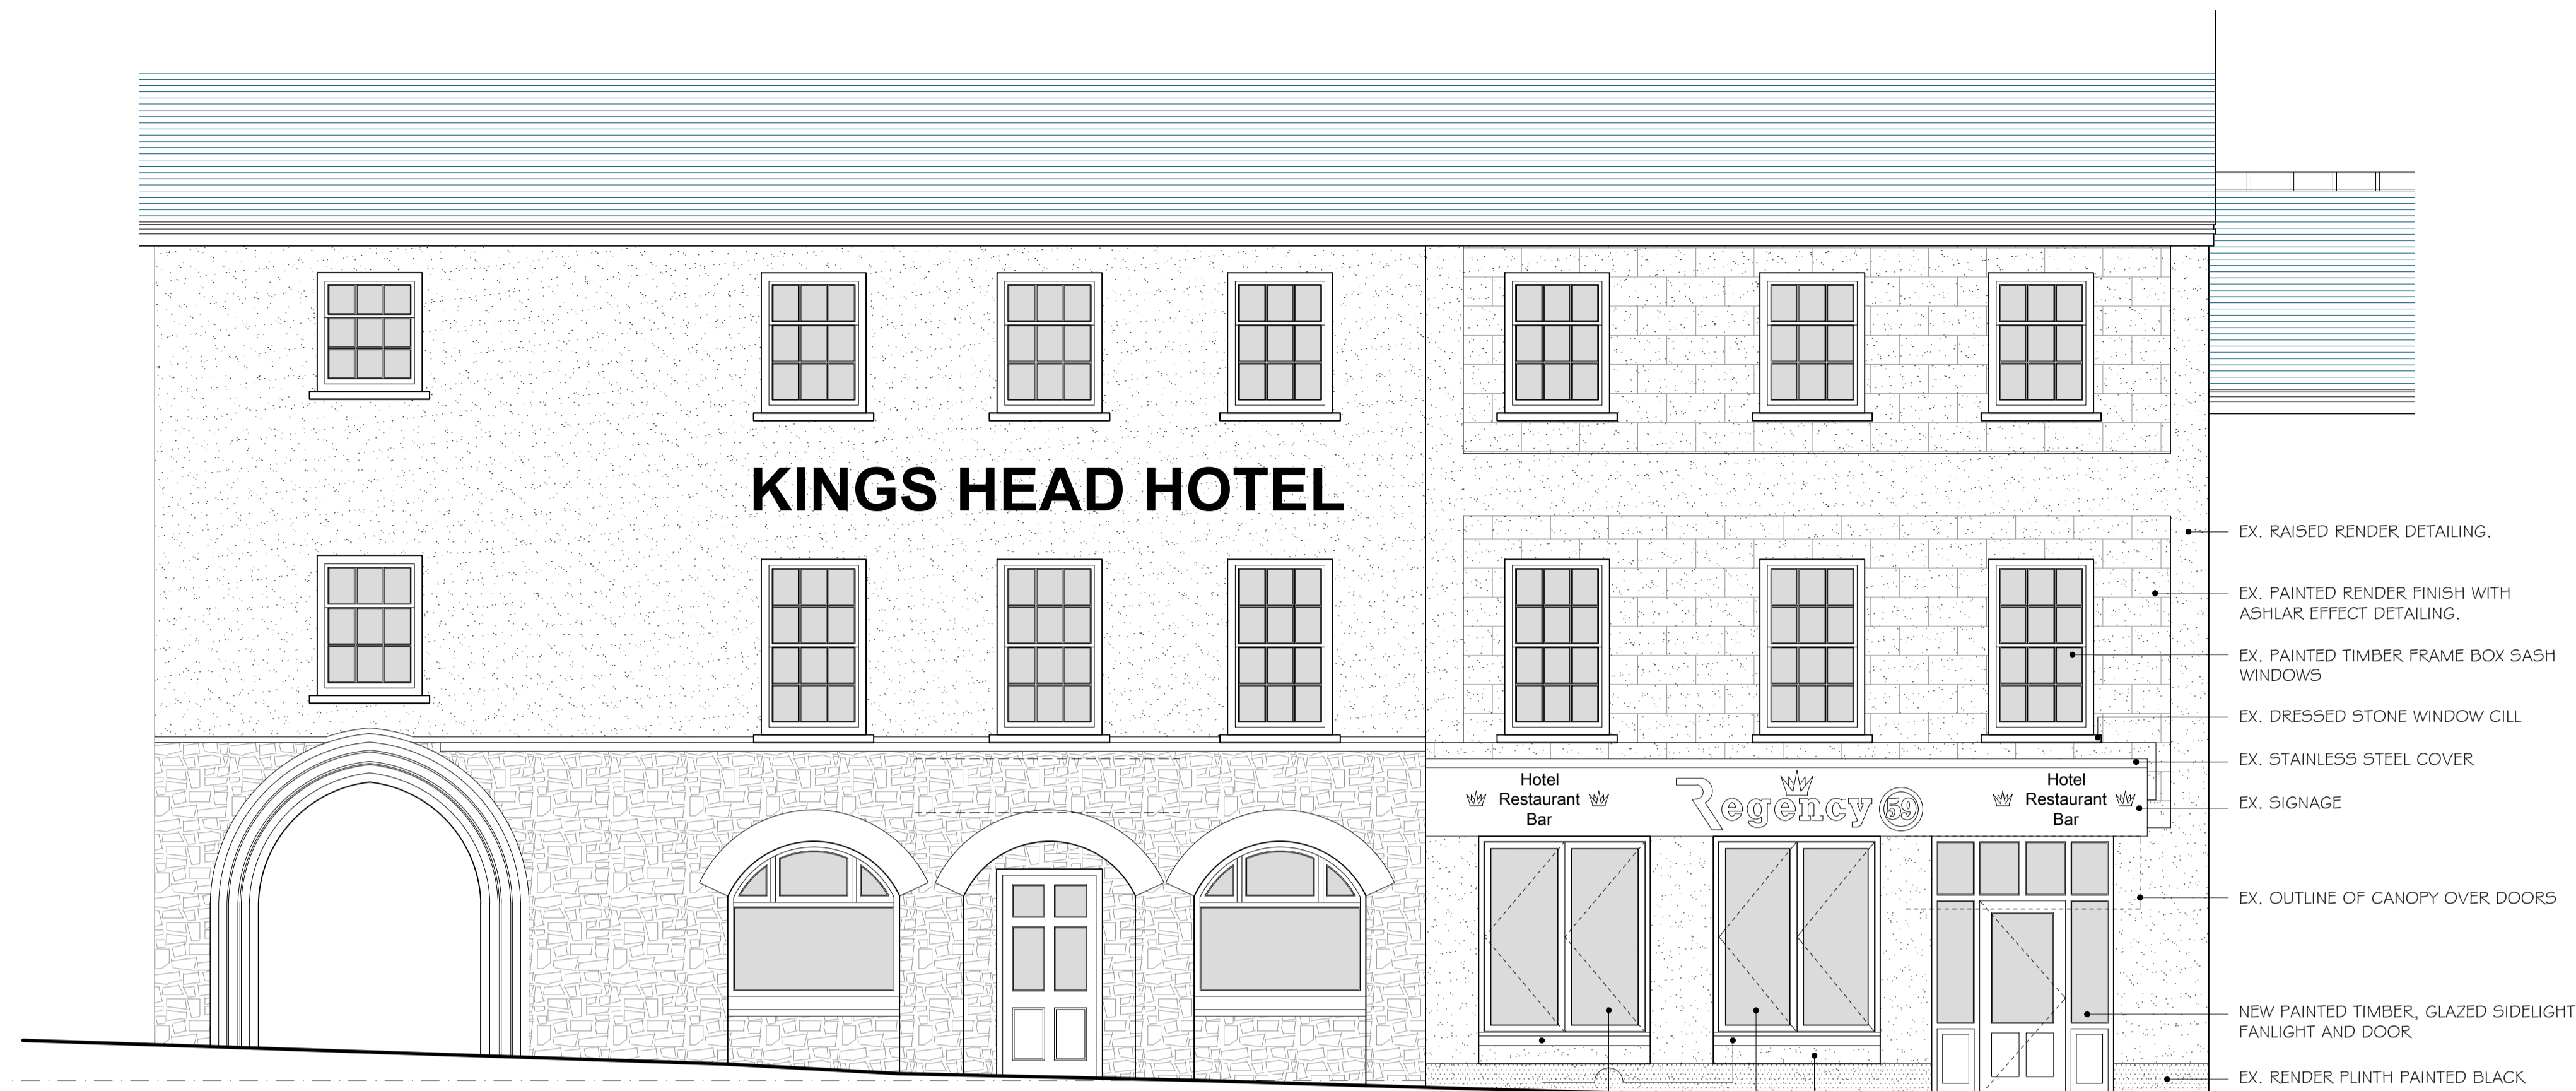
KINGS HEAD HOTEL

Hotel
Restaurant
Bar

Regency 59

Hotel
Restaurant
Bar

EX. RAISED RENDER DETAILING.

EX. PAINTED RENDER FINISH WITH ASHLAR EFFECT DETAILING.

EX. PAINTED TIMBER FRAME BOX SASH WINDOWS

EX. DRESSED STONE WINDOW CILL

EX. STAINLESS STEEL COVER

EX. SIGNAGE

EX. OUTLINE OF CANOPY OVER DOORS

NEW PAINTED TIMBER, GLAZED SIDELIGHT FANLIGHT AND DOOR

EX. RENDER PLINTH PAINTED BLACK